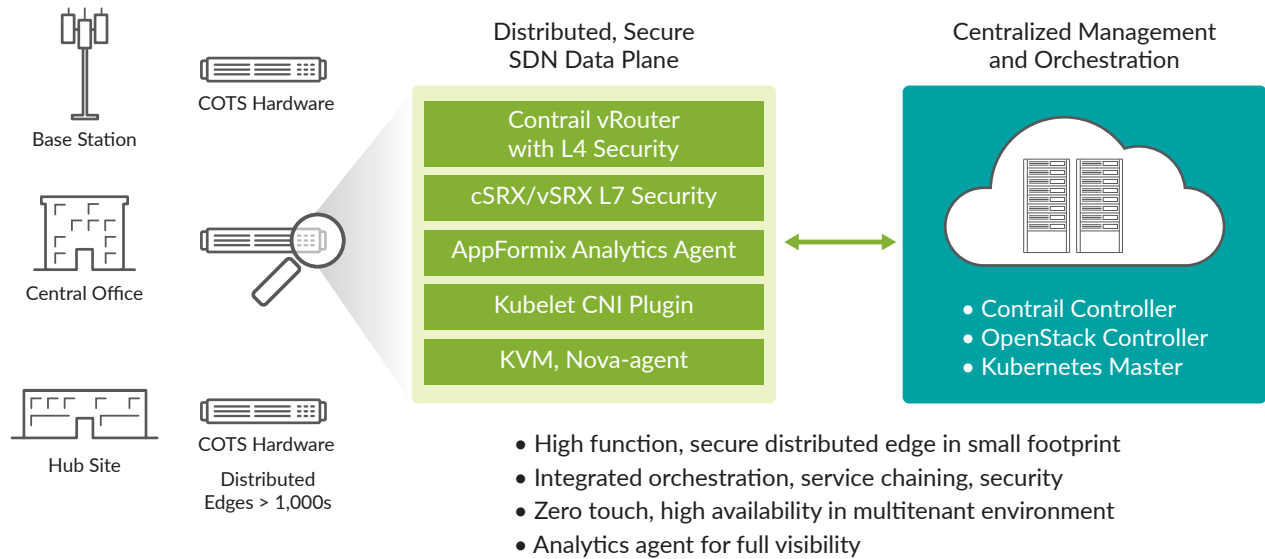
Base Station

COTS Hardware

Central Office

Hub Site

COTS Hardware

Distributed Edges > 1,000s

Distributed, Secure SDN Data Plane

Contrail vRouter with L4 Security

cSRX/vSRX L7 Security

AppFormix Analytics Agent

Kubelet CNI Plugin

KVM, Nova-agent

Centralized Management and Orchestration

• Contrail Controller
• OpenStack Controller
• Kubernetes Master

• High function, secure distributed edge in small footprint
• Integrated orchestration, service chaining, security
• Zero touch, high availability in multitenant environment
• Analytics agent for full visibility